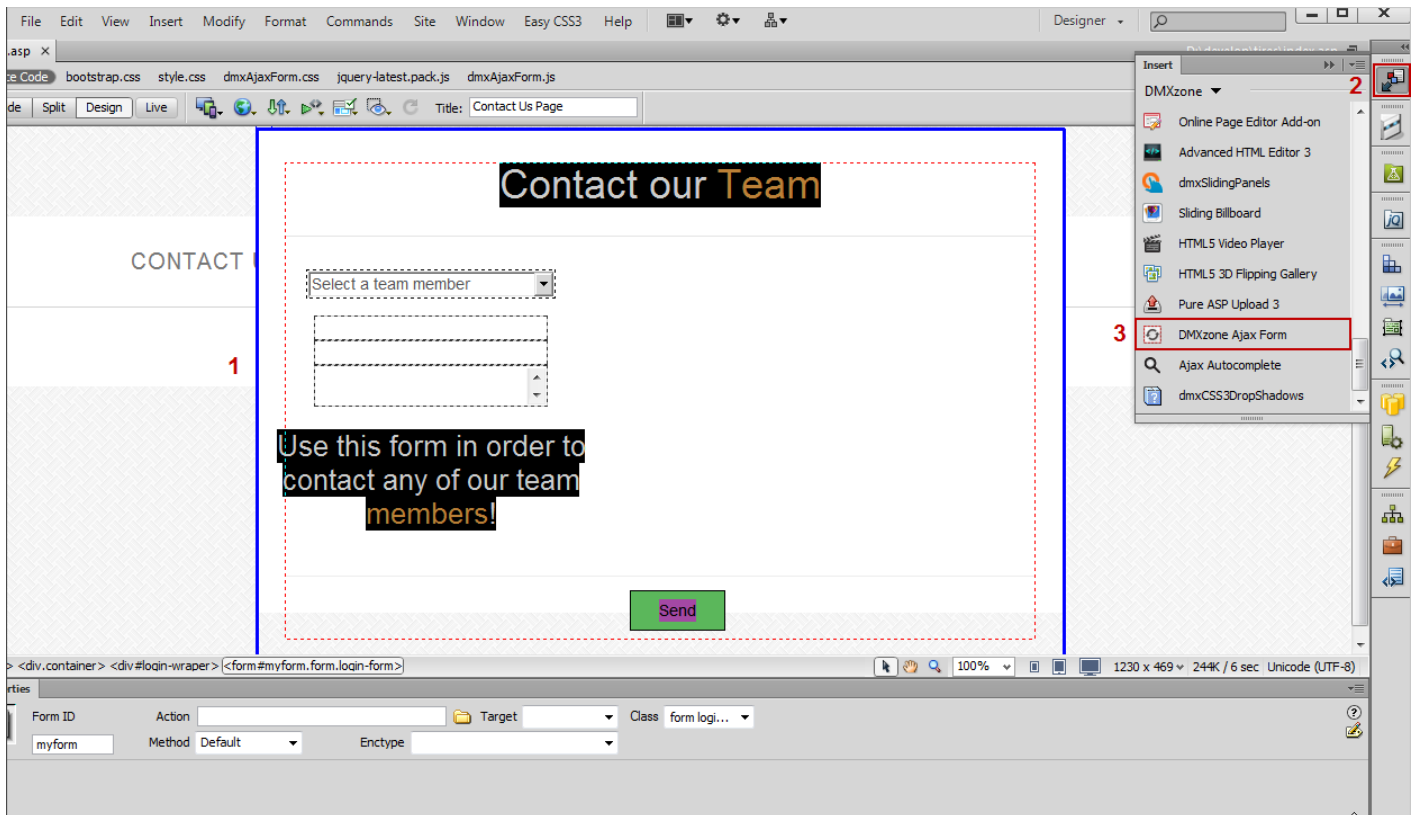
File Edit View Insert Modify Format Commands Site Window Easy CSS3 Help

Designer

.asp ×

ce Code bootstrap.css style.css dmxAjaxForm.css jquery-latest.pack.js dmxAjaxForm.js

de Split Design Live

Title: Contact Us Page

Contact our Team

CONTACT U

Select a team member

1

Use this form in order to contact any of our team members!

Send

Insert

DMXzone

Online Page Editor Add-on

Advanced HTML Editor 3

dmxSlidingPanels

Sliding Billboard

HTML5 Video Player

HTML5 3D Flipping Gallery

Pure ASP Upload 3

3 DMXzone Ajax Form

Ajax Autocomplete

dmxCSS3DropShadows

2

> <div.container> <div#login-wraper> <form#myform.form.login-form>

100% 1230 x 469 244K / 6 sec Unicode (UTF-8)

rties

Form ID Action Target Class form logi...

myform Method Default Enctype